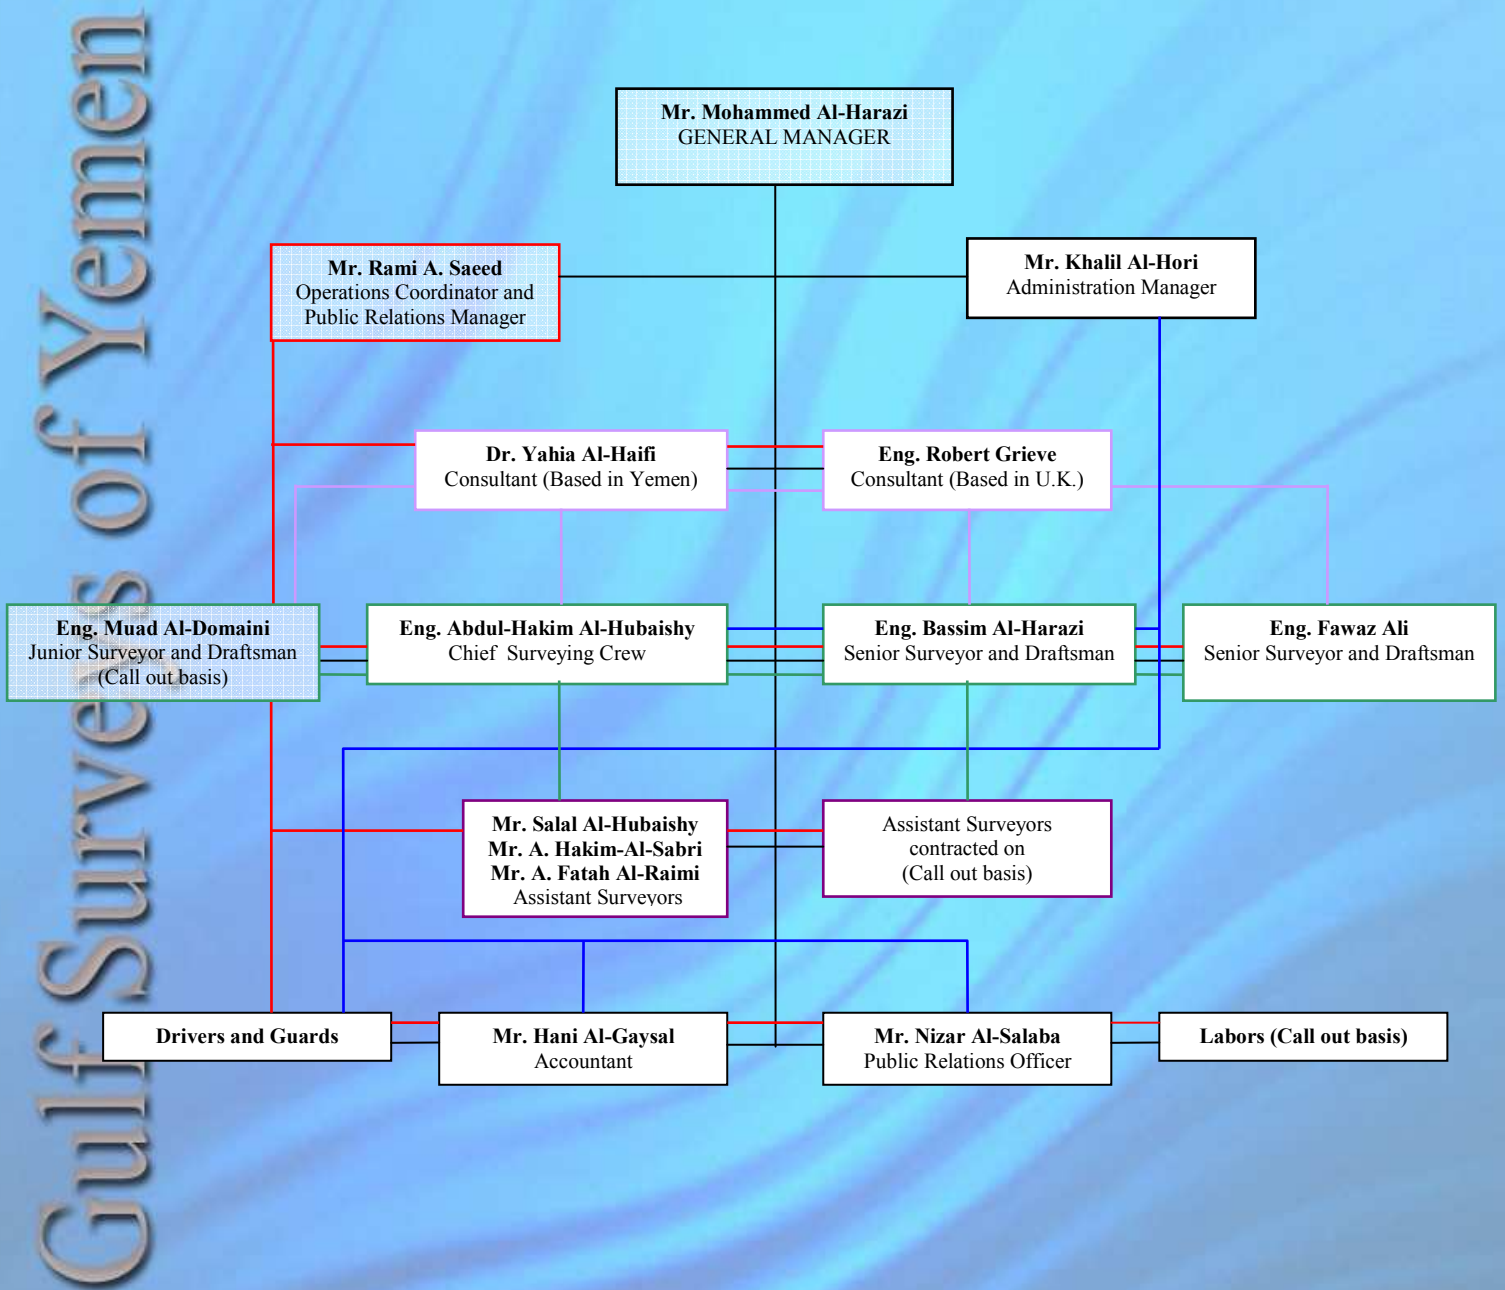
Gulf Surveys of Yemen

**Mr. Mohammed Al-Harazi**
GENERAL MANAGER

**Mr. Rami A. Saeed**
Operations Coordinator and Public Relations Manager

**Mr. Khalil Al-Hori**
Administration Manager

**Dr. Yahia Al-Haifi**
Consultant (Based in Yemen)

**Eng. Robert Grieve**
Consultant (Based in U.K.)

**Eng. Muad Al-Domaini**
Junior Surveyor and Draftsman (Call out basis)

**Eng. Abdul-Hakim Al-Hubaishy**
Chief Surveying Crew

**Eng. Bassim Al-Harazi**
Senior Surveyor and Draftsman

**Eng. Fawaz Ali**
Senior Surveyor and Draftsman

**Mr. Salal Al-Hubaishy**
**Mr. A. Hakim-Al-Sabri**
**Mr. A. Fatah Al-Raimi**
Assistant Surveyors

Assistant Surveyors contracted on (Call out basis)

**Drivers and Guards**

**Mr. Hani Al-Gaysal**
Accountant

**Mr. Nizar Al-Salaba**
Public Relations Officer

**Labors (Call out basis)**